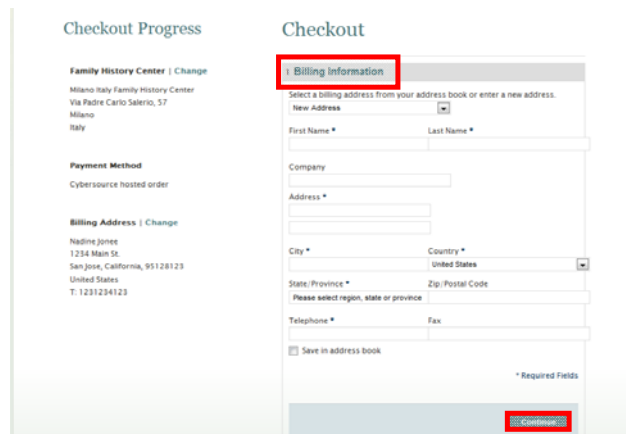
Checkout Progress

Family History Center | Change

Milano Italy Family History Center
Via Padre Carlo Salerio, 57
Milano
Italy

Payment Method

Cybersource hosted order

Billing Address | Change

Nadine Jonee
1234 Main St.
San Jose, California, 95128123
United States
T: 1231234123

Checkout

1 Billing Information

Select a billing address from your address book or enter a new address.

New Address

First Name *

Last Name *

Company

Address *

City *

Country *

United States

State/Province *

Please select region, state or province

Zip/Postal Code

Telephone *

Fax

Save in address book

* Required Fields

Continue